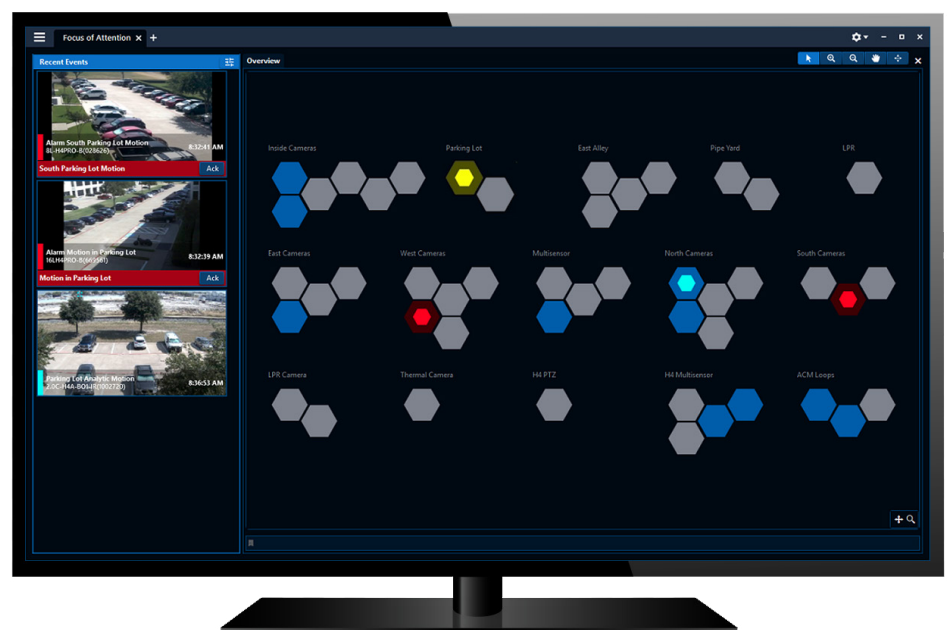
Focus of Attention +

Recent Events

Alarm South Parking Lot Motion
8L-H4PRO-B(028626)
8:32:41 AM
South Parking Lot Motion
Ack

Alarm Motion in Parking Lot
16LH4PRO-B(46958)
8:32:39 AM
Motion in Parking Lot
Ack

Parking Lot Analytic Motion
2.0C-H4A-BO5(1002720)
8:36:53 AM

Overview

Inside Cameras
Parking Lot
East Alley
Pipe Yard
LPR
East Cameras
West Cameras
Multisensor
North Cameras
South Cameras
LPR Camera
Thermal Camera
H4 PTZ
H4 Multisensor
ACM Loops